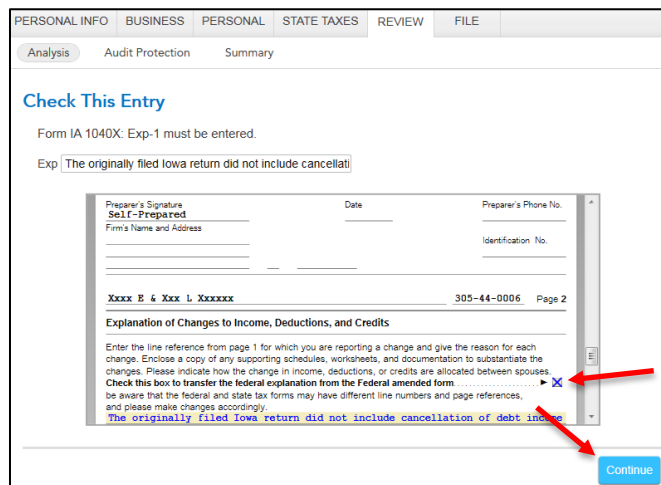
PERSONAL INFO | BUSINESS | PERSONAL | STATE TAXES | REVIEW | FILE

Analysis | Audit Protection | Summary

Check This Entry

Form IA 1040X: Exp-1 must be entered.

Exp The originally filed Iowa return did not include cancellati

Preparer's Signature
Self-Prepared

Date

Preparer's Phone No.

Firm's Name and Address

Identification No.

Xxxx E & Xxx L Xxxxxx 305-44-0006 Page 2

Explanation of Changes to Income, Deductions, and Credits

Enter the line reference from page 1 for which you are reporting a change and give the reason for each change. Enclose a copy of any supporting schedules, worksheets, and documentation to substantiate the changes. Please indicate how the change in income, deductions, or credits are allocated between spouses. **Check this box to transfer the federal explanation from the Federal amended form**.......................... ► X
be aware that the federal and state tax forms may have different line numbers and page references, and please make changes accordingly.
The originally filed Iowa return did not include cancellation of debt income

Continue